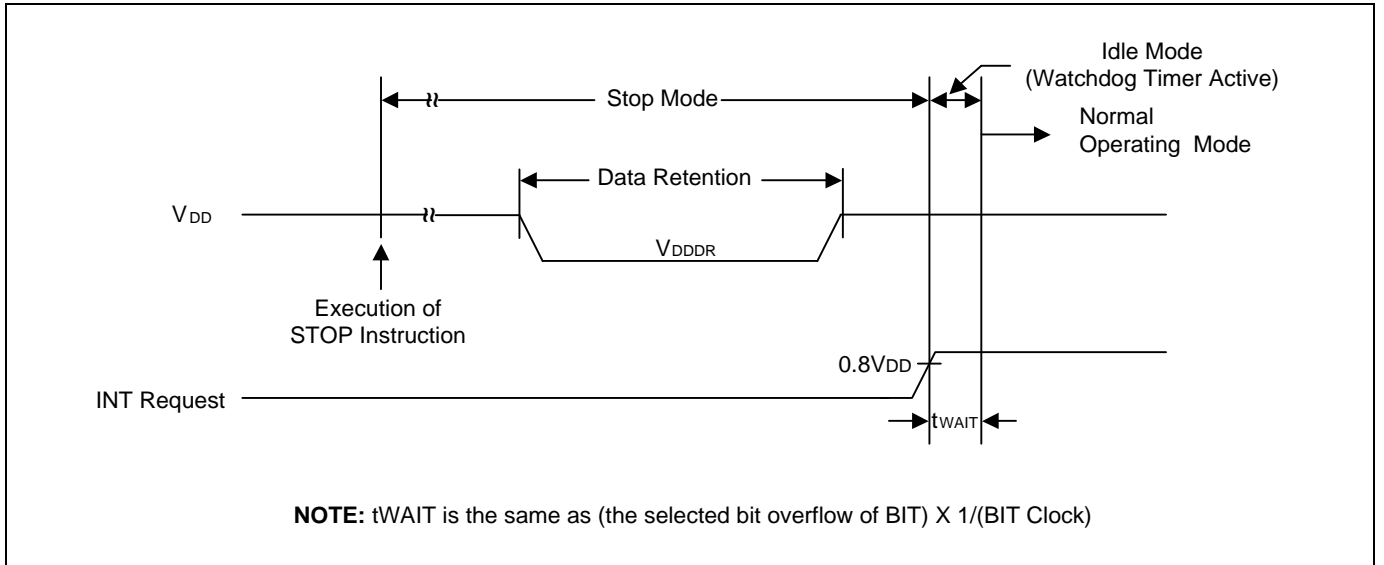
Idle Mode
(Watchdog Timer Active)

Stop Mode

Normal
Operating Mode

Data Retention

$V_{DD}$

$V_{DDDR}$

Execution of
STOP Instruction

$0.8V_{DD}$

INT Request

$t_{WAIT}$

**NOTE:** tWAIT is the same as (the selected bit overflow of BIT) X 1/(BIT Clock)